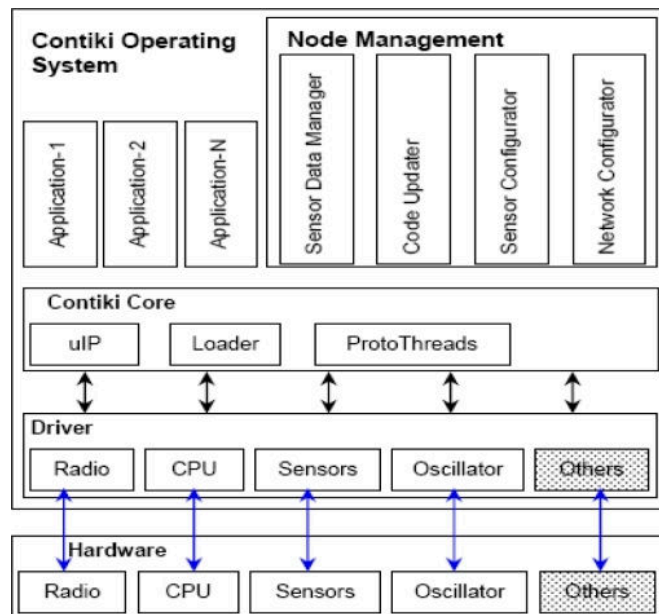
Contiki Operating System

Node Management

Application-1

Application-2

Application-N

Sensor Data Manager

Code Updater

Sensor Configurator

Network Configurator

Contiki Core

uIP

Loader

ProtoThreads

Driver

Radio

CPU

Sensors

Oscillator

Others

Hardware

Radio

CPU

Sensors

Oscillator

Others